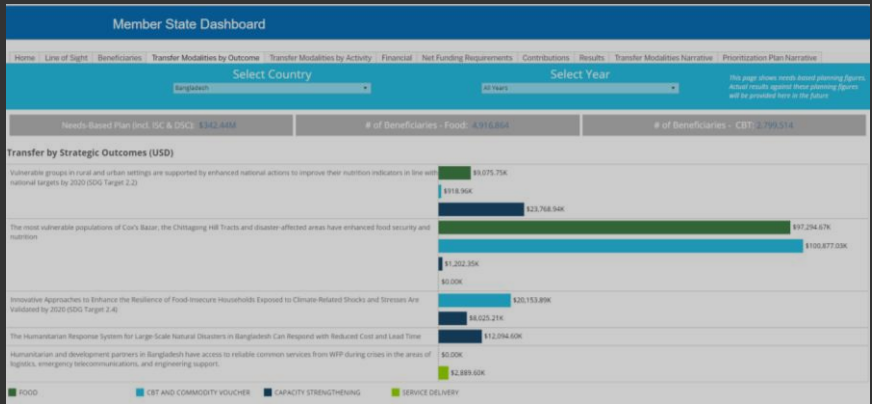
Member State Dashboard

Home | Line of Sight | Beneficiaries | Transfer Modalities by Outcome | Transfer Modalities by Activity | Financial | Net Funding Requirements | Contributions | Results | Transfer Modalities Narrative | Prioritization Plan Narrative

Select Country
Bangladesh

Select Year
All Years

This page shows needs based planning figures. Actual results against these planning figures will be provided here in the future

Needs-Based Plan (incl. ISC & DSC): $342.44M

# of Beneficiaries - Food: 4,916,864

# of Beneficiaries - CBT: 2,799,514

Transfer by Strategic Outcomes (USD)

Vulnerable groups in rural and urban settings are supported by enhanced national actions to improve their nutrition indicators in line with national targets by 2020 (SDG Target 2.2)

$9,075.75K
$918.96K
$23,768.94K

The most vulnerable populations of Cox's Bazar, the Chittagong Hill Tracts and disaster-affected areas have enhanced food security and nutrition

$97,294.67K
$100,877.03K
$1,202.35K
$0.00K

Innovative Approaches to Enhance the Resilience of Food-Insecure Households Exposed to Climate-Related Shocks and Stresses Are Validated by 2020 (SDG Target 2.4)

$20,153.89K
$6,025.21K

The Humanitarian Response System for Large-Scale Natural Disasters in Bangladesh Can Respond with Reduced Cost and Lead Time

$12,094.60K

Humanitarian and development partners in Bangladesh have access to reliable common services from WFP during crises in the areas of logistics, emergency telecommunications, and engineering support.

$0.00K
$2,889.60K

FOOD
CBT AND COMMODITY VOUCHER
CAPACITY STRENGTHENING
SERVICE DELIVERY